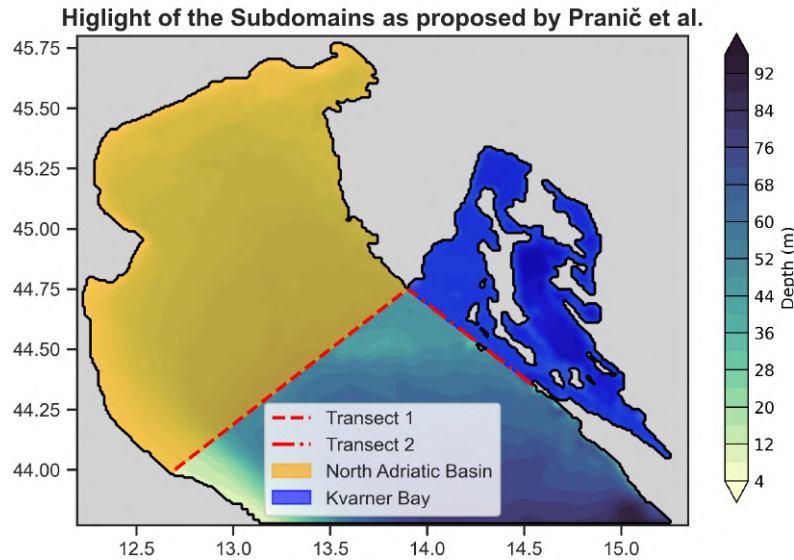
Higlight of the Subdomains as proposed by Pranič et al.

45.75
45.50
45.25
45.00
44.75
44.50
44.25
44.00

12.5 13.0 13.5 14.0 14.5 15.0

Transect 1
Transect 2
North Adriatic Basin
Kvarner Bay

92
84
76
68
60
52
44
36
28
20
12
4

Depth (m)